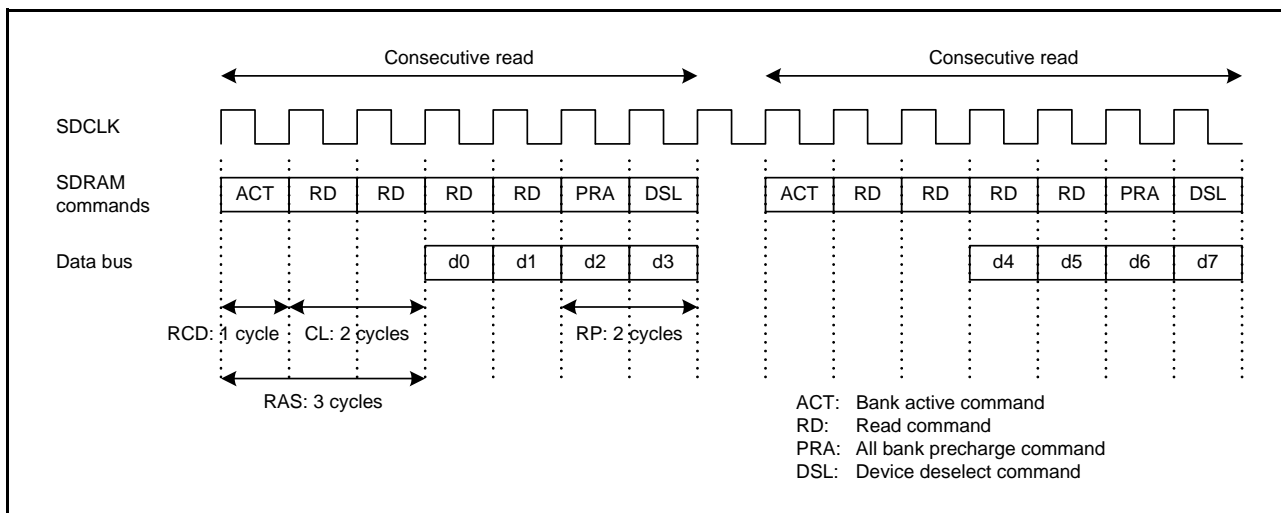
Consecutive read

Consecutive read

SDCLK

SDRAM commands

ACT RD RD RD RD PRA DSL

ACT RD RD RD RD PRA DSL

Data bus

d0 d1 d2 d3

d4 d5 d6 d7

RCD: 1 cycle CL: 2 cycles

RP: 2 cycles

RAS: 3 cycles

ACT: Bank active command
RD: Read command
PRA: All bank precharge command
DSL: Device deselect command